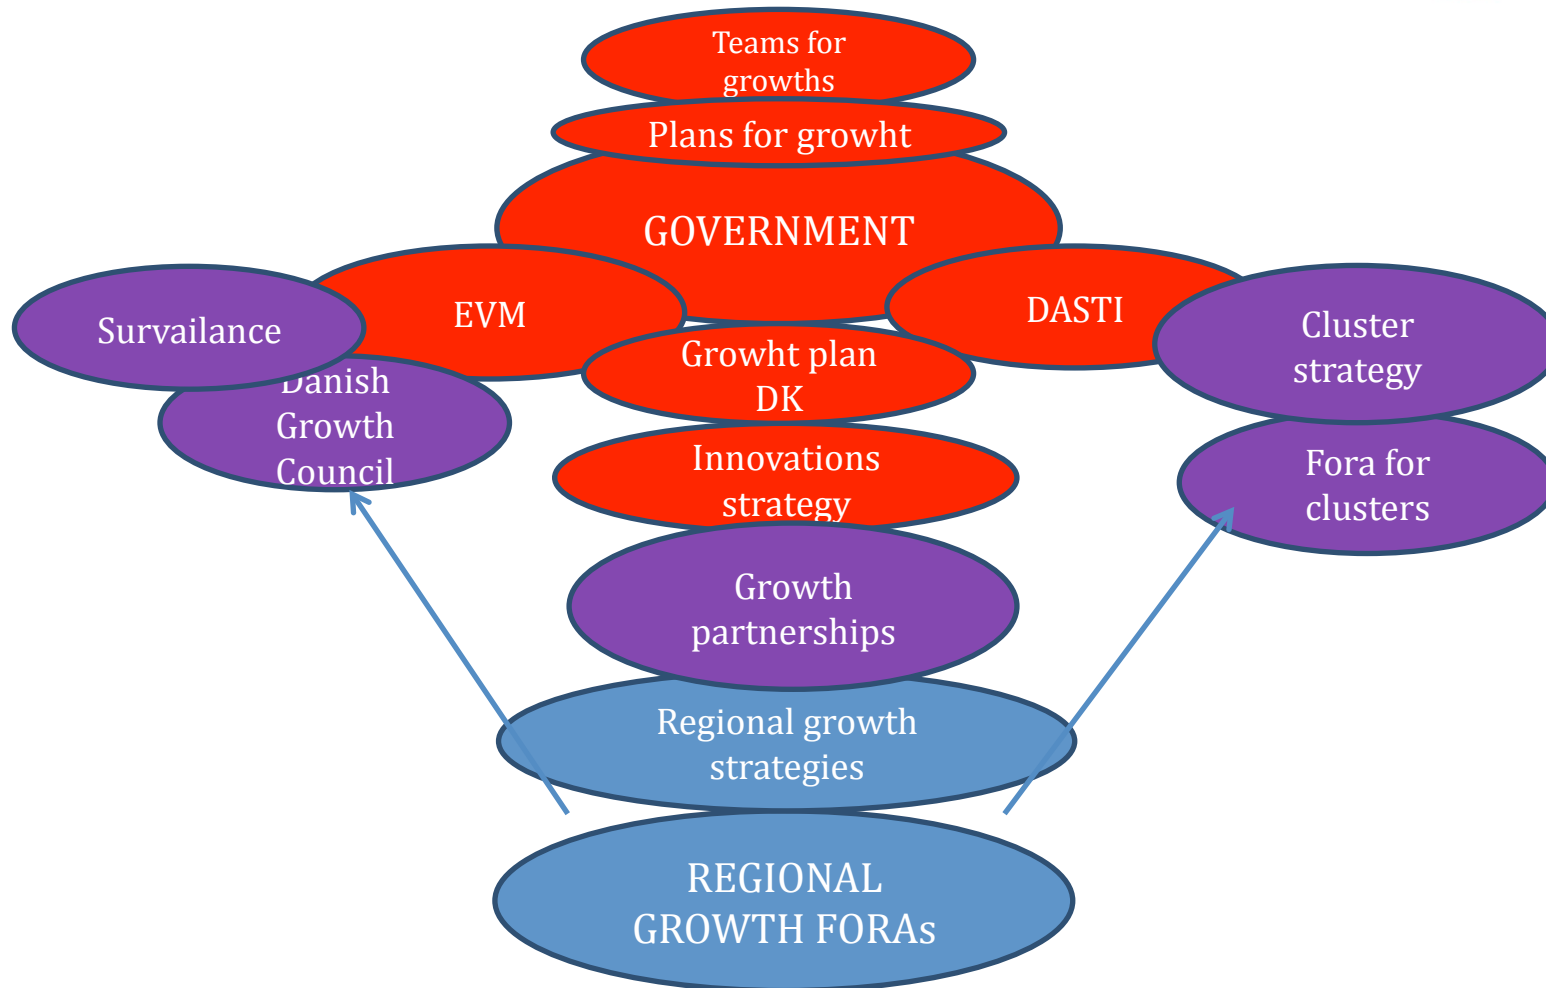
Teams for growths

Plans for growht

GOVERNMENT

EVM

Survailance

DASTI

Cluster strategy

Growht plan DK

Danish Growth Council

Innovations strategy

Fora for clusters

Growth partnerships

Regional growth strategies

REGIONAL GROWTH FORAs